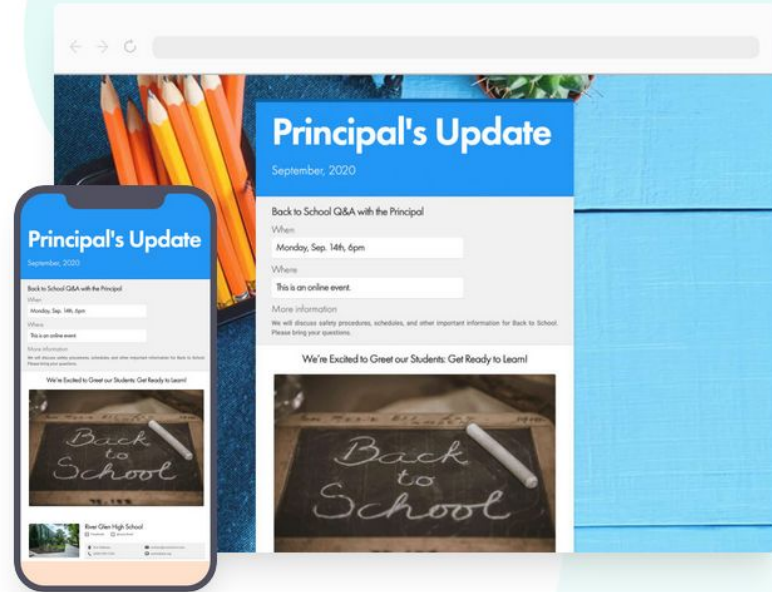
Principal's Update

September, 2020

Back to School Q&A with the Principal

When

Monday, Sep. 14th, 6pm

Where

This is an online event.

More information

We will discuss safety procedures, schedules, and other important information for Back to School. Please bring your questions.

We're Excited to Greet our Students: Get Ready to Learn!

Back to School

Principal's Update

September, 2020

Back to School Q&A with the Principal

When

Monday, Sep. 14th, 6pm

Where

This is an online event.

More information

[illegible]

We're Excited to Greet our Students: Get Ready to Learn!

Back to School

River Glen High School

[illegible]